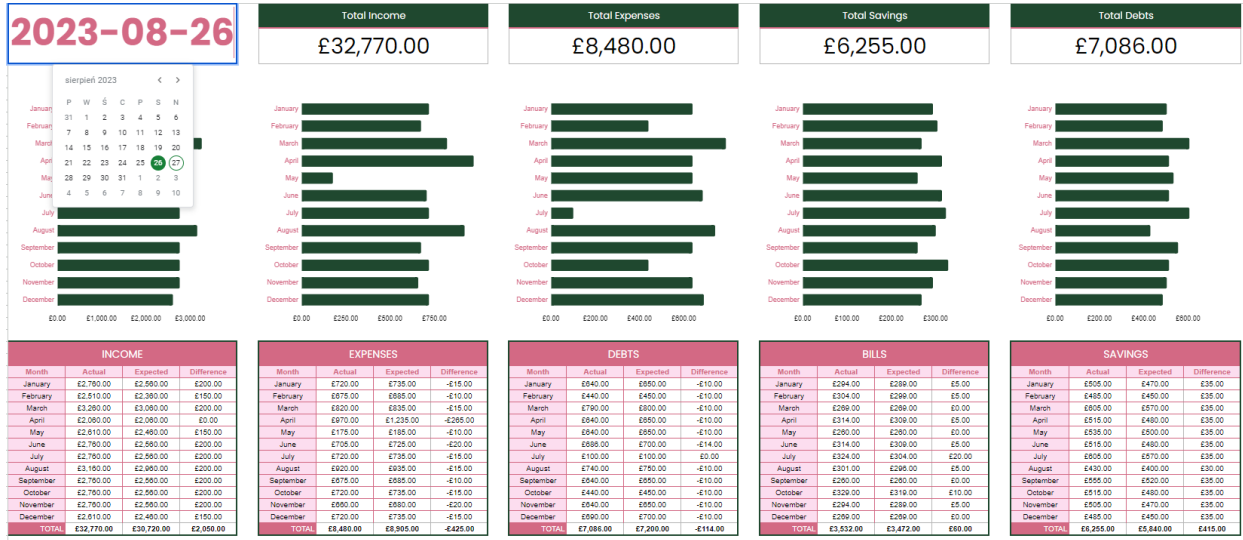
2023-08-26

sierpień 2023

| P | W | Ś | C | P | S | N |
|---|---|---|---|---|---|---|
| 31 | 1 | 2 | 3 | 4 | 5 | 6 |
| 7 | 8 | 9 | 10 | 11 | 12 | 13 |
| 14 | 15 | 16 | 17 | 18 | 19 | 20 |
| 21 | 22 | 23 | 24 | 25 | 26 | 27 |
| 28 | 29 | 30 | 31 | 1 | 2 | 3 |
| 4 | 5 | 6 | 7 | 8 | 9 | 10 |

Total Income
£32,770.00

Total Expenses
£8,480.00

Total Savings
£6,255.00

Total Debts
£7,086.00

January
February
March
April
May
June
July
August
September
October
November
December
£0.00 £1,000.00 £2,000.00 £3,000.00

January
February
March
April
May
June
July
August
September
October
November
December
£0.00 £250.00 £500.00 £750.00

January
February
March
April
May
June
July
August
September
October
November
December
£0.00 £200.00 £400.00 £600.00

January
February
March
April
May
June
July
August
September
October
November
December
£0.00 £100.00 £200.00 £300.00

January
February
March
April
May
June
July
August
September
October
November
December
£0.00 £200.00 £400.00 £600.00

INCOME

| Month | Actual | Expected | Difference |
|---|---|---|---|
| January | £2,760.00 | £2,560.00 | £200.00 |
| February | £2,510.00 | £2,360.00 | £150.00 |
| March | £3,260.00 | £3,060.00 | £200.00 |
| April | £2,060.00 | £2,060.00 | £0.00 |
| May | £2,610.00 | £2,460.00 | £150.00 |
| June | £2,760.00 | £2,560.00 | £200.00 |
| July | £2,760.00 | £2,560.00 | £200.00 |
| August | £3,160.00 | £2,960.00 | £200.00 |
| September | £2,760.00 | £2,560.00 | £200.00 |
| October | £2,760.00 | £2,560.00 | £200.00 |
| November | £2,760.00 | £2,560.00 | £200.00 |
| December | £2,610.00 | £2,460.00 | £150.00 |
| TOTAL | £32,770.00 | £30,720.00 | £2,050.00 |

EXPENSES

| Month | Actual | Expected | Difference |
|---|---|---|---|
| January | £720.00 | £735.00 | -£15.00 |
| February | £675.00 | £685.00 | -£10.00 |
| March | £820.00 | £835.00 | -£15.00 |
| April | £970.00 | £1,235.00 | -£265.00 |
| May | £175.00 | £185.00 | -£10.00 |
| June | £705.00 | £725.00 | -£20.00 |
| July | £720.00 | £735.00 | -£15.00 |
| August | £920.00 | £935.00 | -£15.00 |
| September | £675.00 | £685.00 | -£10.00 |
| October | £720.00 | £735.00 | -£15.00 |
| November | £660.00 | £680.00 | -£20.00 |
| December | £720.00 | £735.00 | -£15.00 |
| TOTAL | £8,480.00 | £8,905.00 | -£425.00 |

DEBTS

| Month | Actual | Expected | Difference |
|---|---|---|---|
| January | £640.00 | £650.00 | -£10.00 |
| February | £440.00 | £450.00 | -£10.00 |
| March | £790.00 | £800.00 | -£10.00 |
| April | £640.00 | £650.00 | -£10.00 |
| May | £640.00 | £650.00 | -£10.00 |
| June | £686.00 | £700.00 | -£14.00 |
| July | £100.00 | £100.00 | £0.00 |
| August | £740.00 | £750.00 | -£10.00 |
| September | £640.00 | £650.00 | -£10.00 |
| October | £440.00 | £450.00 | -£10.00 |
| November | £640.00 | £650.00 | -£10.00 |
| December | £690.00 | £700.00 | -£10.00 |
| TOTAL | £7,086.00 | £7,200.00 | -£114.00 |

BILLS

| Month | Actual | Expected | Difference |
|---|---|---|---|
| January | £294.00 | £289.00 | £5.00 |
| February | £304.00 | £299.00 | £5.00 |
| March | £269.00 | £269.00 | £0.00 |
| April | £314.00 | £309.00 | £5.00 |
| May | £260.00 | £260.00 | £0.00 |
| June | £314.00 | £309.00 | £5.00 |
| July | £324.00 | £304.00 | £20.00 |
| August | £301.00 | £296.00 | £5.00 |
| September | £260.00 | £260.00 | £0.00 |
| October | £329.00 | £319.00 | £10.00 |
| November | £294.00 | £289.00 | £5.00 |
| December | £269.00 | £269.00 | £0.00 |
| TOTAL | £3,532.00 | £3,472.00 | £60.00 |

SAVINGS

| Month | Actual | Expected | Difference |
|---|---|---|---|
| January | £505.00 | £470.00 | £35.00 |
| February | £485.00 | £450.00 | £35.00 |
| March | £605.00 | £570.00 | £35.00 |
| April | £515.00 | £480.00 | £35.00 |
| May | £535.00 | £500.00 | £35.00 |
| June | £515.00 | £480.00 | £35.00 |
| July | £605.00 | £570.00 | £35.00 |
| August | £430.00 | £400.00 | £30.00 |
| September | £555.00 | £520.00 | £35.00 |
| October | £515.00 | £480.00 | £35.00 |
| November | £505.00 | £470.00 | £35.00 |
| December | £485.00 | £450.00 | £35.00 |
| TOTAL | £6,255.00 | £5,840.00 | £415.00 |